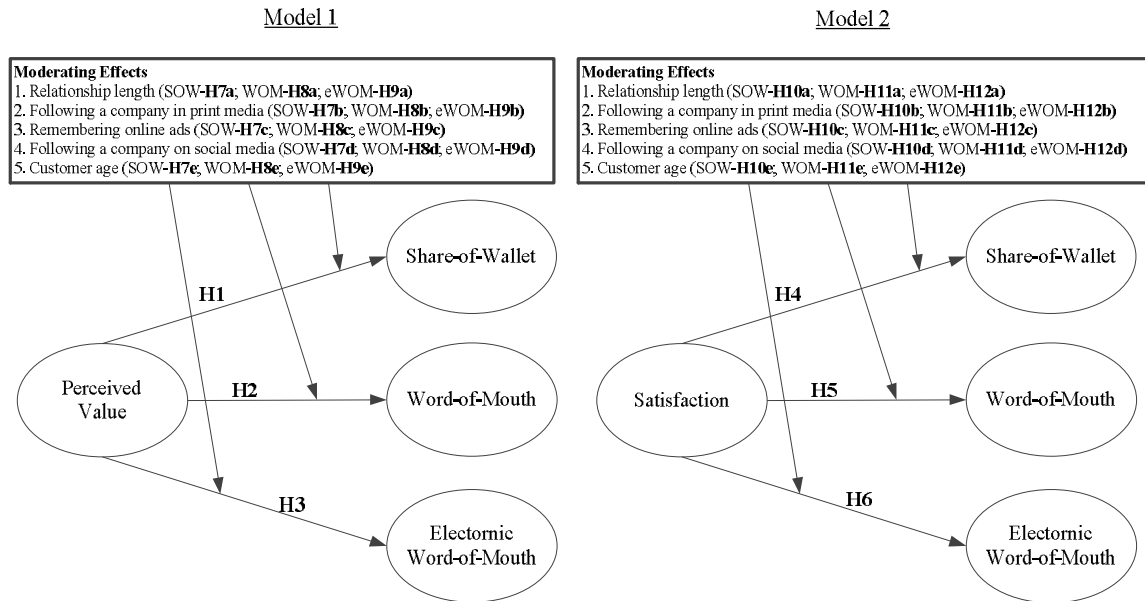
Model 1

Moderating Effects
1. Relationship length (SOW-H7a; WOM-H8a; eWOM-H9a)
2. Following a company in print media (SOW-H7b; WOM-H8b; eWOM-H9b)
3. Remembering online ads (SOW-H7c; WOM-H8c; eWOM-H9c)
4. Following a company on social media (SOW-H7d; WOM-H8d; eWOM-H9d)
5. Customer age (SOW-H7e; WOM-H8e; eWOM-H9e)

Share-of-Wallet

H1

Perceived Value

H2

Word-of-Mouth

H3

Electornic Word-of-Mouth

Model 2

Moderating Effects
1. Relationship length (SOW-H10a; WOM-H11a; eWOM-H12a)
2. Following a company in print media (SOW-H10b; WOM-H11b; eWOM-H12b)
3. Remembering online ads (SOW-H10c; WOM-H11c; eWOM-H12c)
4. Following a company on social media (SOW-H10d; WOM-H11d; eWOM-H12d)
5. Customer age (SOW-H10e; WOM-H11e; eWOM-H12e)

Share-of-Wallet

H4

Satisfaction

H5

Word-of-Mouth

H6

Electornic Word-of-Mouth